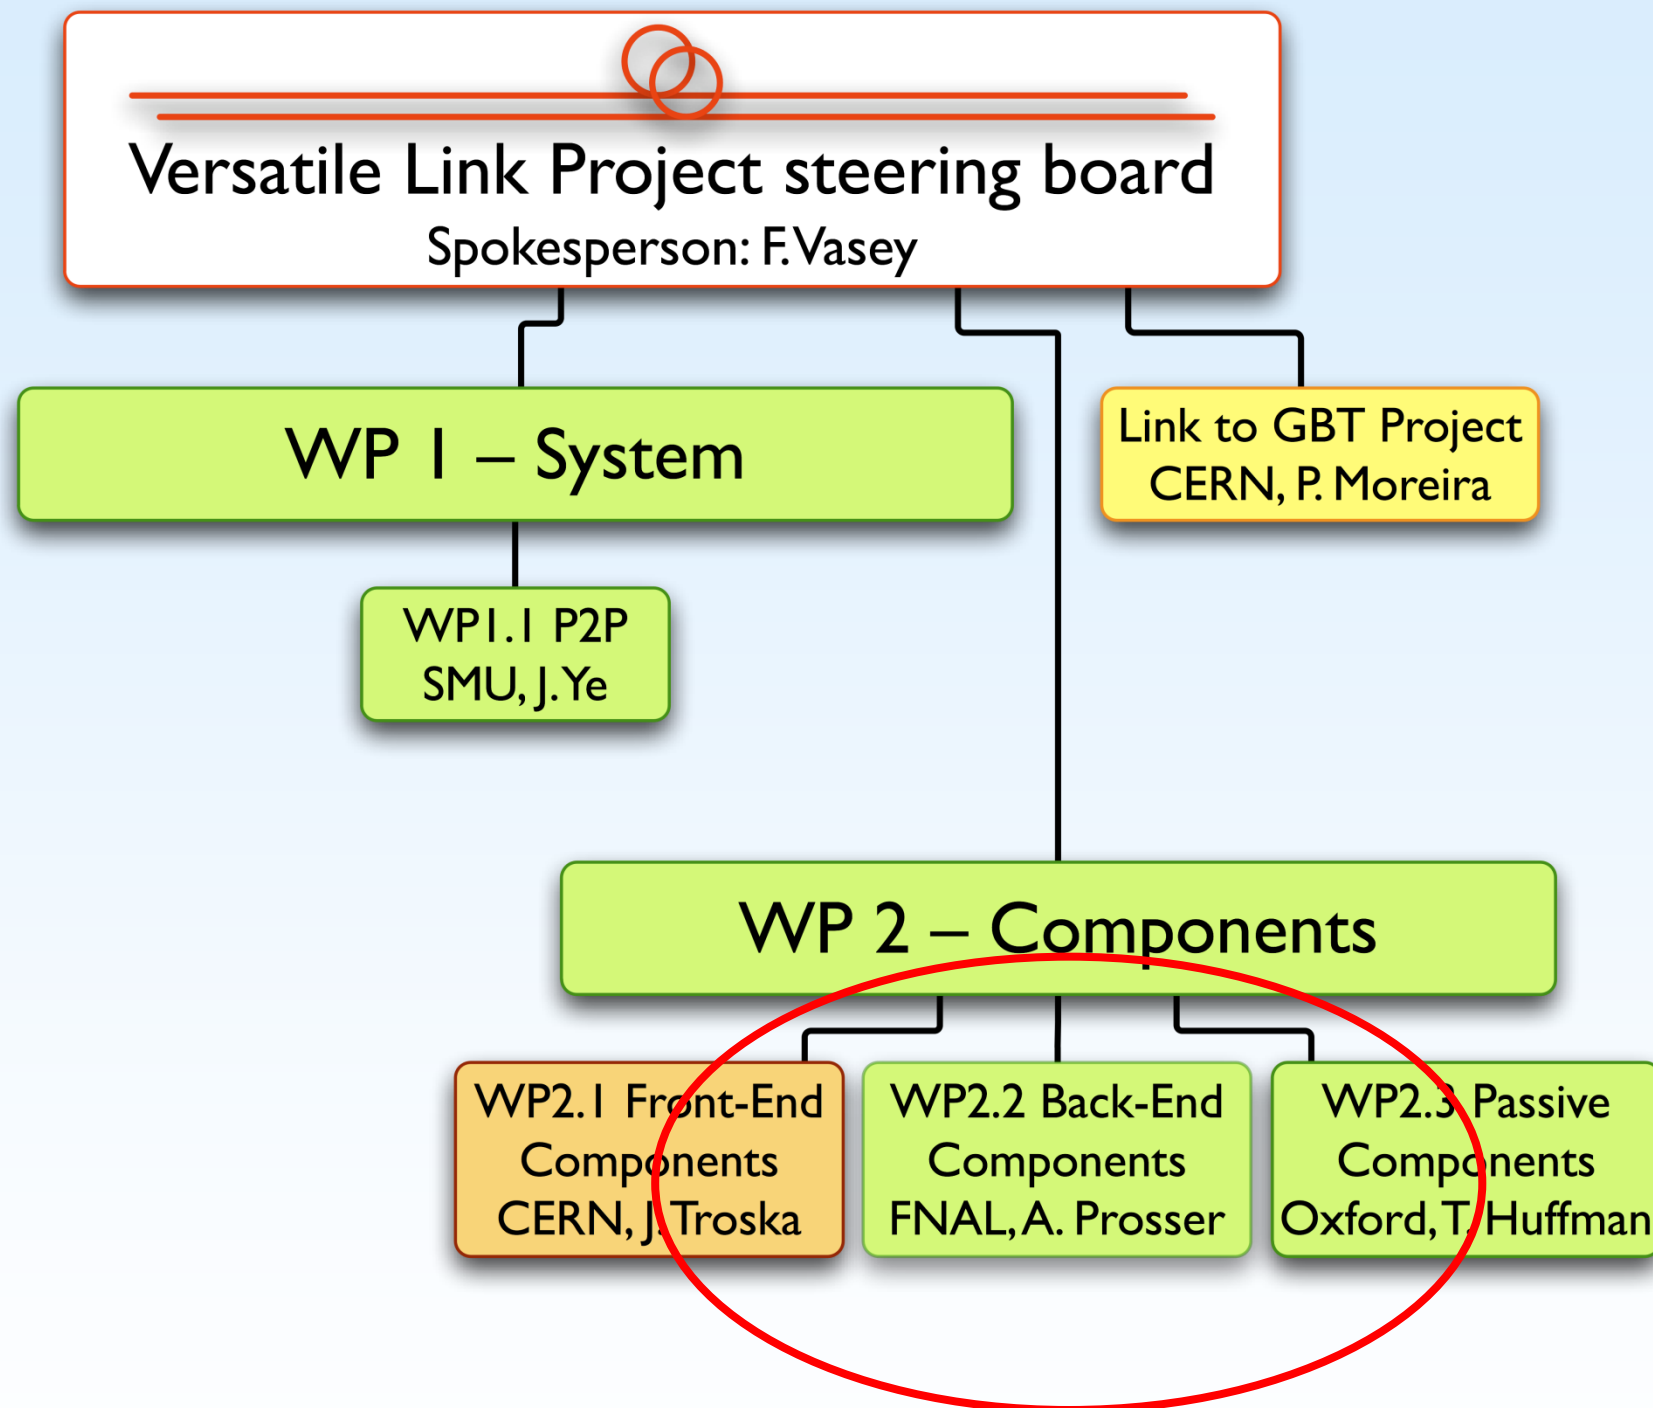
Versatile Link Project steering board
Spokesperson: F. Vasey

WP 1 – System

Link to GBT Project
CERN, P. Moreira

WP1.1 P2P
SMU, J. Ye

WP 2 – Components

WP2.1 Front-End Components
CERN, J. Troska

WP2.2 Back-End Components
FNAL, A. Prosser

WP2.3 Passive Components
Oxford, T. Huffman